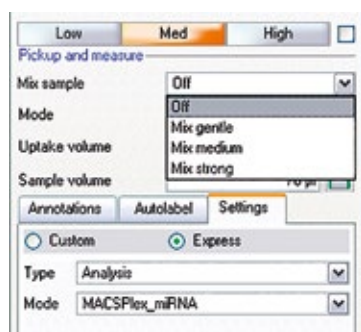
Low
Med
High

Pickup and measure

Mix sample
Off
Off
Mix gentle
Mix medium
Mix strong

Mode

Uptake volume

Sample volume
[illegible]

Annotations
Autolabel
Settings

Custom
Express

Type
Analysis

Mode
MACSPlex_miRNA